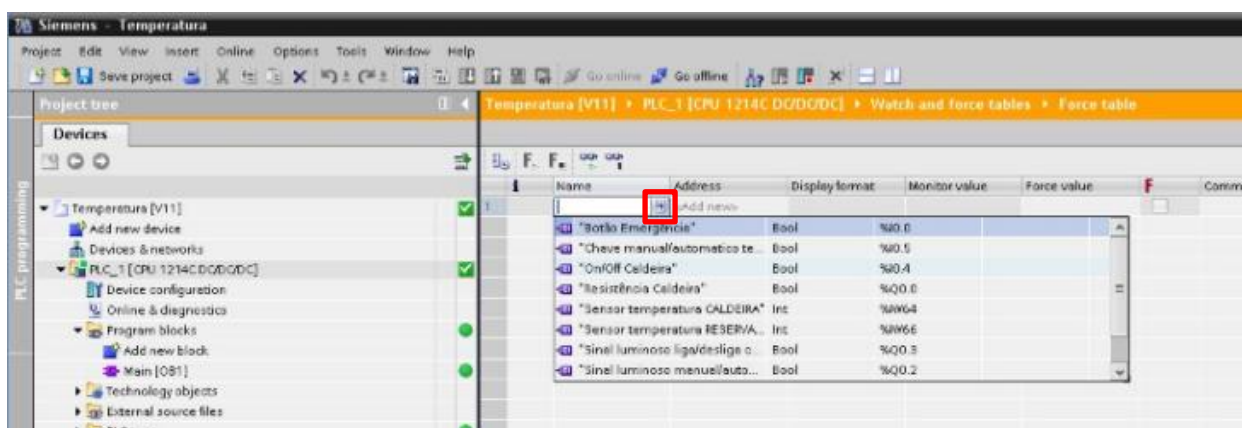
Siemens - Temperatura

Project Edit View Insert Online Options Tools Window Help

Save project Go online Go offline

Project tree

Devices

Temperatura [V11]
Add new device
Devices & networks
PLC_1 [CPU 1214C DC/DC/DC]
Device configuration
Online & diagnostics
Program blocks
Add new block
Main [OB1]
Technology objects
External source files

PLC programming

Temperatura [V11] ▸ PLC_1 [CPU 1214C DC/DC/DC] ▸ Watch and force tables ▸ Force table

| i | Name | Address | Display format | Monitor value | Force value | F | Comm |
|---|---|---|---|---|---|---|---|
| 1 | | <Add new> | | | | | |

| Name | Type | Address |
|---|---|---|
| "Botão Emergência" | Bool | %I0.0 |
| "Chave manual/automatico te... | Bool | %I0.5 |
| "On/Off Caldeira" | Bool | %I0.4 |
| "Resistência Caldeira" | Bool | %Q0.0 |
| "Sensor temperatura CALDEIRA" | Int | %IW64 |
| "Sensor temperatura RESERVA... | Int | %IW66 |
| "Sinal luminoso liga/desliga c... | Bool | %Q0.3 |
| "Sinal luminoso manual/auto... | Bool | %Q0.2 |